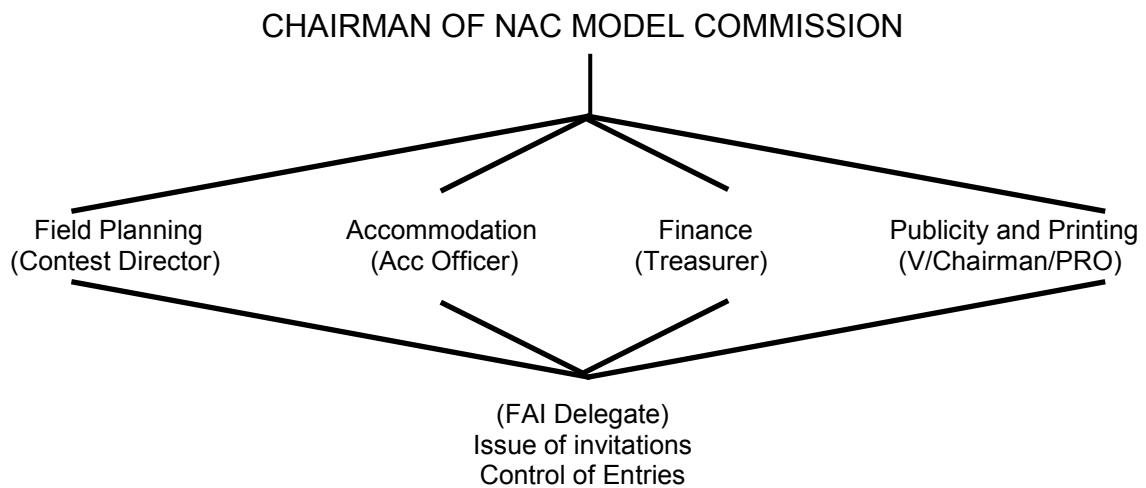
CHAIRMAN OF NAC MODEL COMMISSION

Field Planning
(Contest Director)

Accommodation
(Acc Officer)

Finance
(Treasurer)

Publicity and Printing
(V/Chairman/PRO)

(FAI Delegate)
Issue of invitations
Control of Entries